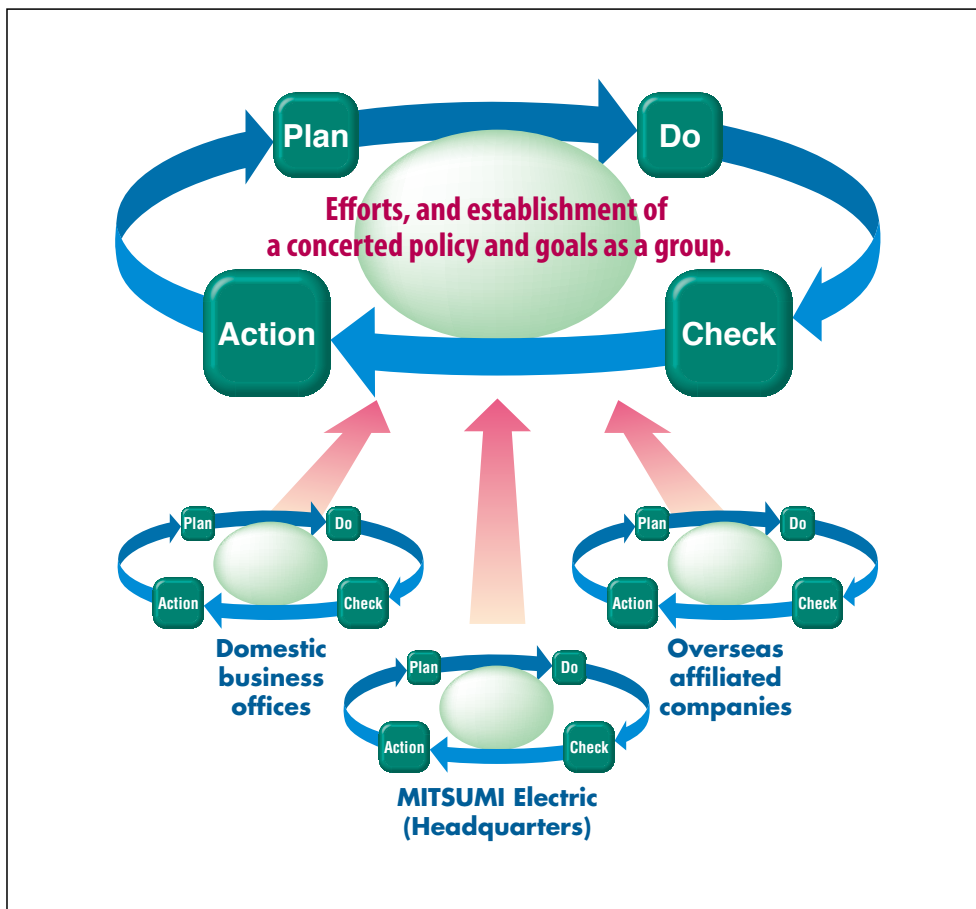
Plan

Do

Efforts, and establishment of a concerted policy and goals as a group.

Action

Check

Plan

Do

Action

Check

Domestic business offices

Plan

Do

Action

Check

Overseas affiliated companies

Plan

Do

Action

Check

MITSUMI Electric (Headquarters)